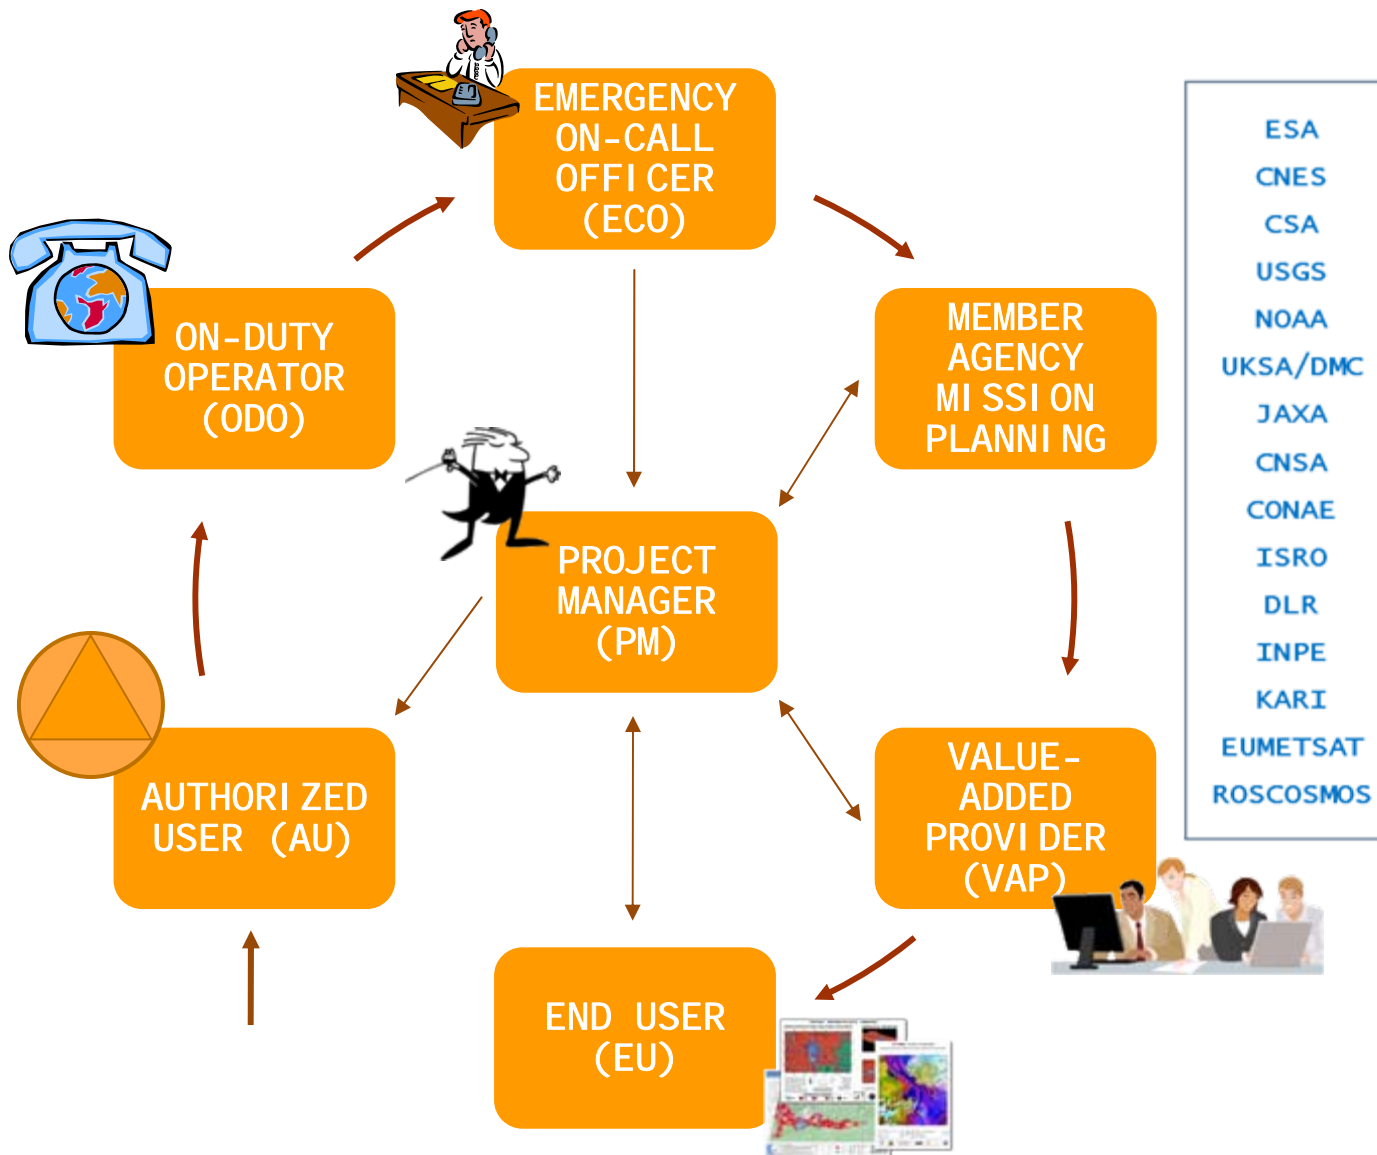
EMERGENCY ON-CALL OFFICER (ECO)

ON-DUTY OPERATOR (ODO)

MEMBER AGENCY MISSION PLANNING

PROJECT MANAGER (PM)

AUTHORIZED USER (AU)

VALUE-ADDED PROVIDER (VAP)

END USER (EU)

ESA
CNES
CSA
USGS
NOAA
UKSA/DMC
JAXA
CNSA
CONAE
ISRO
DLR
INPE
KARI
EUMETSAT
ROSCOSMOS